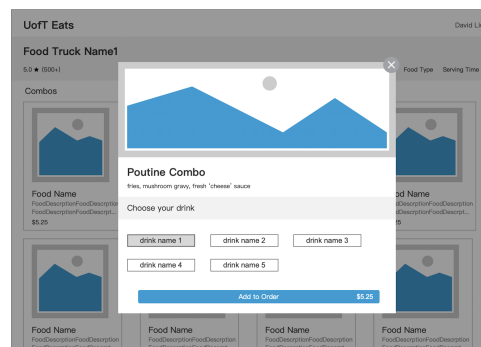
UofT Eats

David Li

Food Truck Name1

5.0 ★ (500+)

Food Type

Serving Time

Combos

Food Name

FoodDescriptionFoodDescription FoodDescriptionFoodDescripti

$5.25

Food Name

FoodDescriptionFoodDescription FoodDescriptionFoodDescripti

$5.25

Poutine Combo

fries, mushroom gravy, fresh "cheese" sauce

Choose your drink

drink name 1

drink name 2

drink name 3

drink name 4

drink name 5

Add to Order

$5.25

Food Name

FoodDescriptionFoodDescription

Food Name

FoodDescriptionFoodDescription

Food Name

FoodDescriptionFoodDescription

Food Name

FoodDescriptionFoodDescription